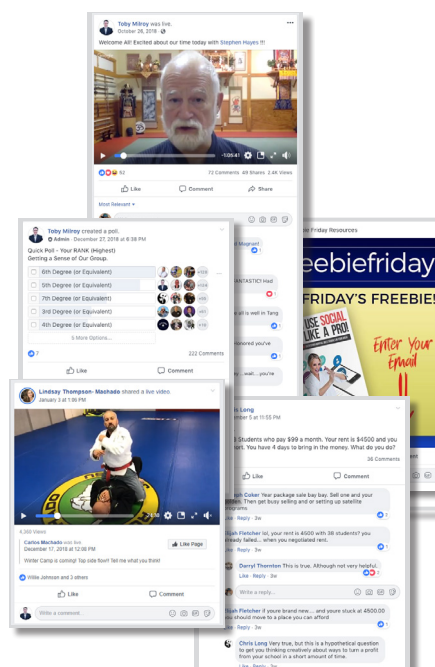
Toby Milroy was live.
October 26, 2018 ·

Welcome All! Excited about our time today with Stephen Hayes !!!

-1:05:41

62 72 Comments 48 Shares 2.4K Views

Like Comment Share

Most Relevant

Toby Milroy created a poll.
Admin · December 27, 2018 at 6:38 PM

Quick Poll - Your RANK (Highest)
Getting a Sense of Our Group.

6th Degree (or Equivalent)
5th Degree (or Equivalent)
7th Degree (or Equivalent)
3rd Degree (or Equivalent)
4th Degree (or Equivalent)

5 More Options...

7 222 Comments

Like Comment

Friday Resources

eebiefriday
FRIDAY'S FREEBIE!
USE SOCIAL LIKE A PRO!
Enter Your Email

Lindsay Thompson- Machado shared a live video.
January 3 at 1:06 PM

4,366 Views

Carlos Machado was live.
December 17, 2018 at 12:08 PM

Like Page

Winter Camp is coming! Top side floor!! Tell me what you think!

Willie Johnson and 3 others

Like Comment

Write a comment...

Long
5 at 11:55 PM

Students who pay $99 a month. Your rent is $4500 and you rt. You have 4 days to bring in the money. What do you do?

36 Comments

Like Comment

Coker Year package sale bay bay. Sell one and your Then get busy selling and or setting up satellite
Like · Reply · 3w

Fletcher lol, your rent is 4500 with 38 students? you failed... when you negotiated rent.
Like · Reply · 3w

Darryl Thornton This is true. Although not very helpful.
Like · Reply · 3w

Write a reply...

Fletcher if your brand new.... and youre stuck at 4500.00 you should move to a place you can afford
Like · Reply · 3w

Chris Long Very true, but this is a hypothetical question to get you thinking creatively about ways to turn a profit from your school in a short amount of time
Like · Reply · 3w